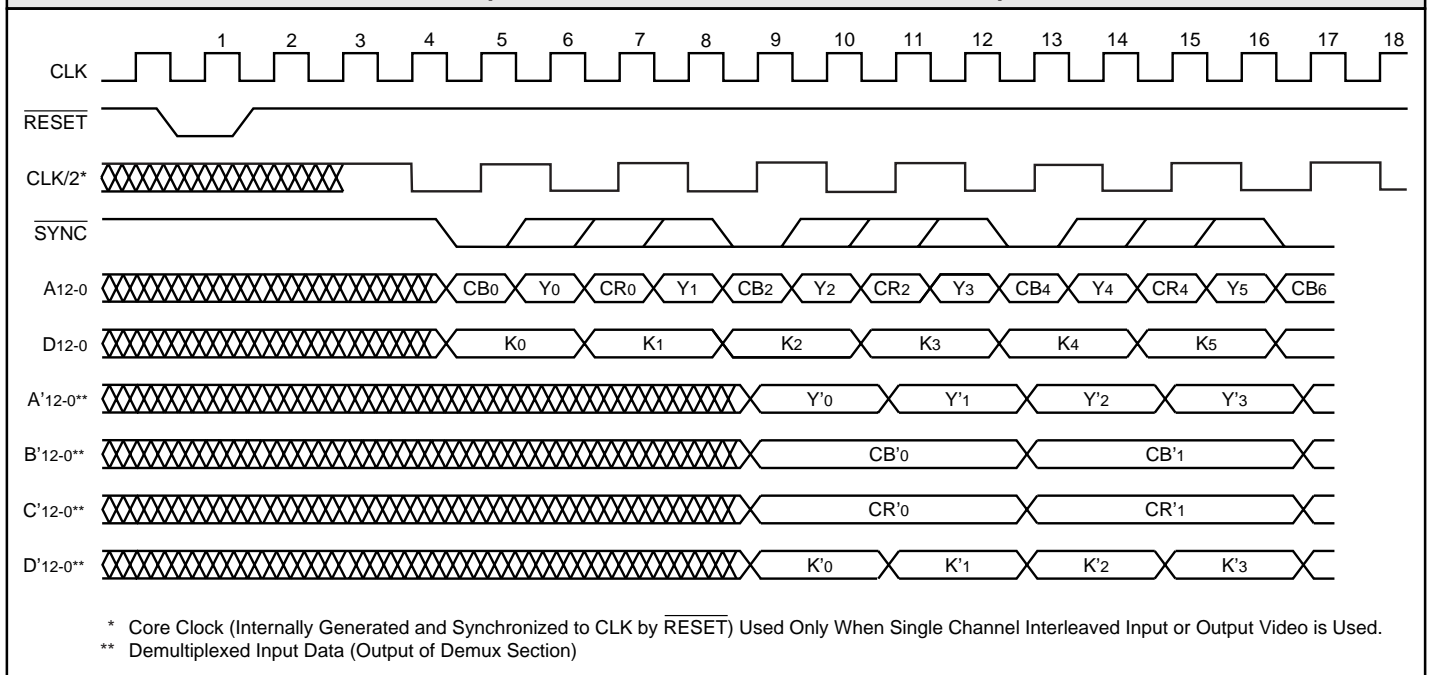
1 2 3 4 5 6 7 8 9 10 11 12 13 14 15 16 17 18

CLK

$\overline{\text{RESET}}$

CLK/2*

$\overline{\text{SYNC}}$

$A_{12-0}$ $CB_0$ $Y_0$ $CR_0$ $Y_1$ $CB_2$ $Y_2$ $CR_2$ $Y_3$ $CB_4$ $Y_4$ $CR_4$ $Y_5$ $CB_6$

$D_{12-0}$ $K_0$ $K_1$ $K_2$ $K_3$ $K_4$ $K_5$

$A'_{12-0}$** $Y'_0$ $Y'_1$ $Y'_2$ $Y'_3$

$B'_{12-0}$** $CB'_0$ $CB'_1$

$C'_{12-0}$** $CR'_0$ $CR'_1$

$D'_{12-0}$** $K'_0$ $K'_1$ $K'_2$ $K'_3$

* Core Clock (Internally Generated and Synchronized to CLK by $\overline{\text{RESET}}$) Used Only When Single Channel Interleaved Input or Output Video is Used.
** Demultiplexed Input Data (Output of Demux Section)